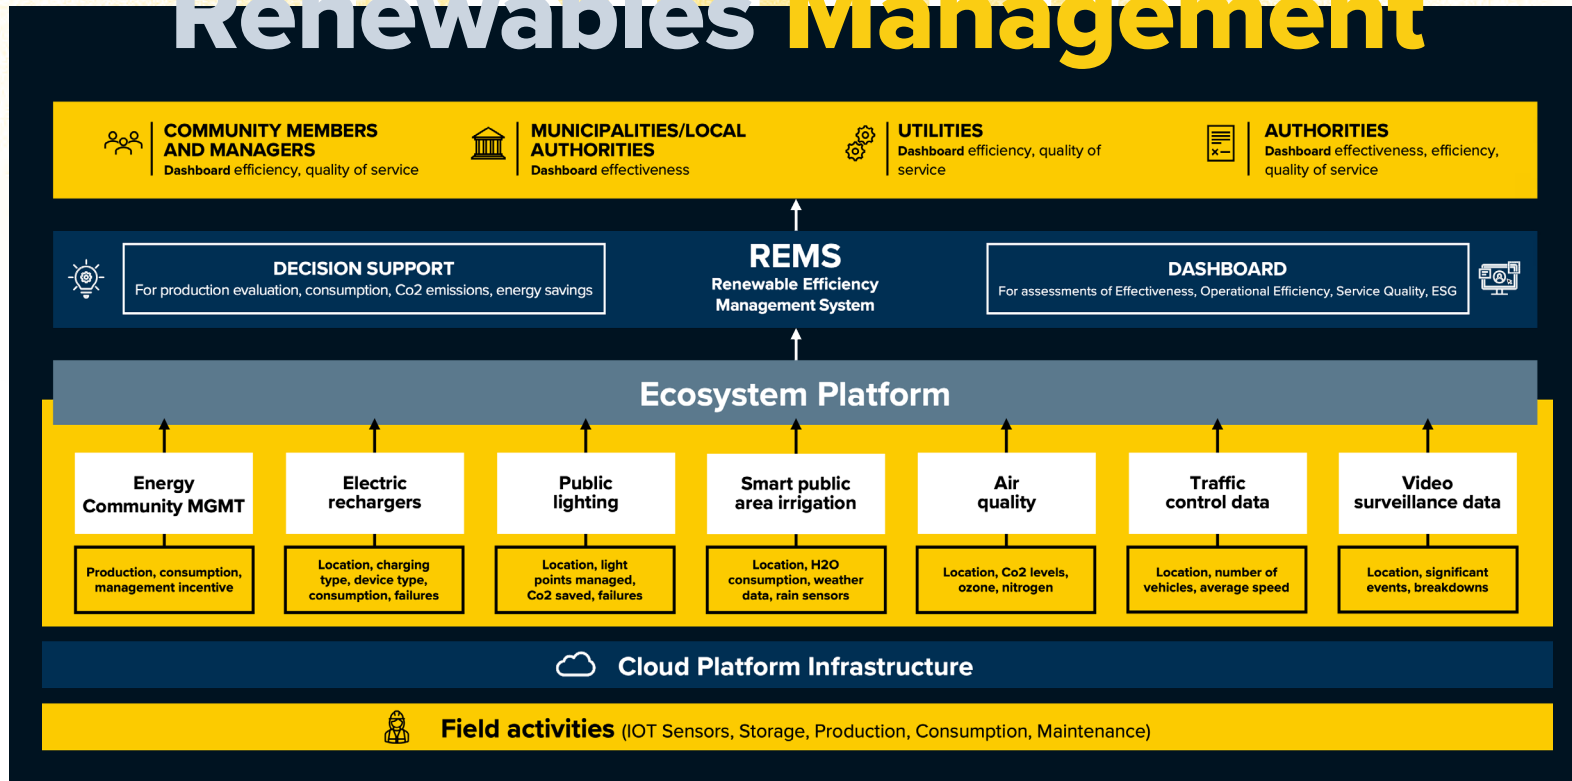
Renewables Management

COMMUNITY MEMBERS AND MANAGERS
Dashboard efficiency, quality of service

MUNICIPALITIES/LOCAL AUTHORITIES
Dashboard effectiveness

UTILITIES
Dashboard efficiency, quality of service

AUTHORITIES
Dashboard effectiveness, efficiency, quality of service

DECISION SUPPORT
For production evaluation, consumption, Co2 emissions, energy savings

REMS
Renewable Efficiency Management System

DASHBOARD
For assessments of Effectiveness, Operational Efficiency, Service Quality, ESG

Ecosystem Platform

Energy Community MGMT
Production, consumption, management incentive

Electric rechargers
Location, charging type, device type, consumption, failures

Public lighting
Location, light points managed, Co2 saved, failures

Smart public area irrigation
Location, H2O consumption, weather data, rain sensors

Air quality
Location, Co2 levels, ozone, nitrogen

Traffic control data
Location, number of vehicles, average speed

Video surveillance data
Location, significant events, breakdowns

Cloud Platform Infrastructure

Field activities (IOT Sensors, Storage, Production, Consumption, Maintenance)